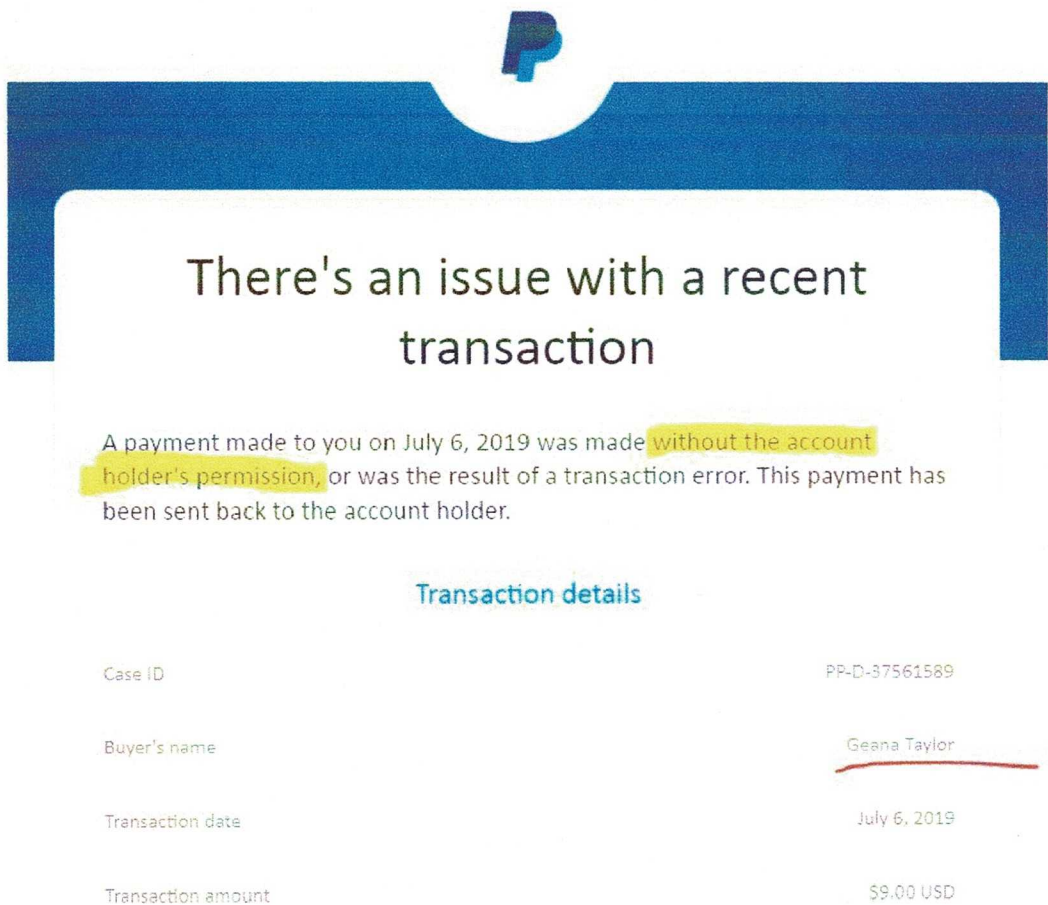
There's an issue with a recent transaction

A payment made to you on July 6, 2019 was made without the account holder's permission, or was the result of a transaction error. This payment has been sent back to the account holder.

Transaction details

| | |
|---|---|
| Case ID | PP-D-37561589 |
| Buyer's name | Geana Taylor |
| Transaction date | July 6, 2019 |
| Transaction amount | $9.00 USD |